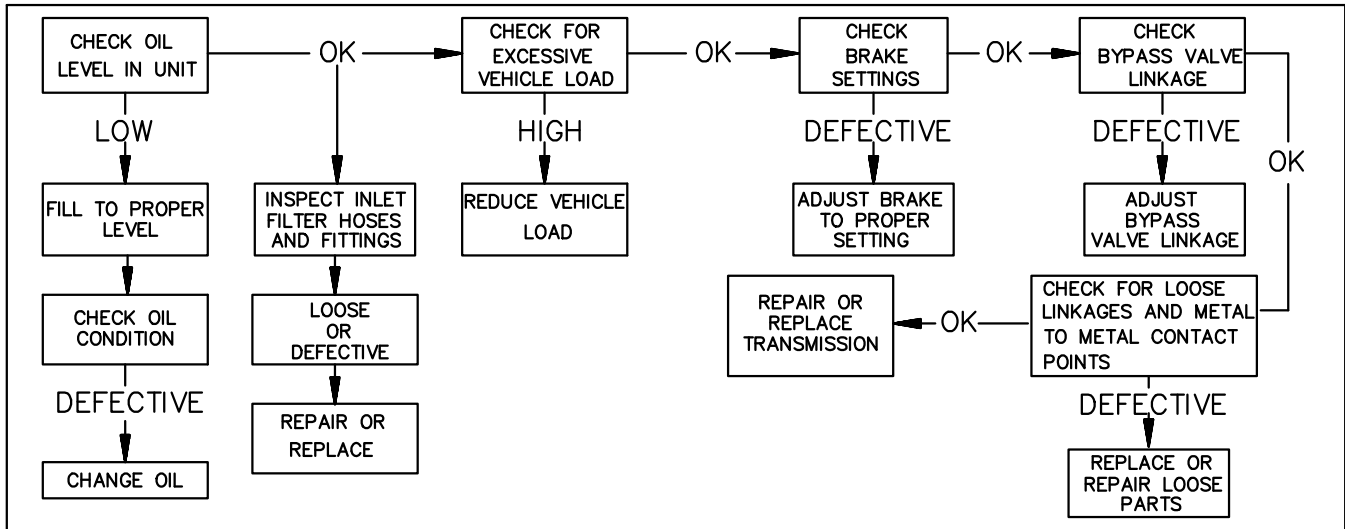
CHECK OIL LEVEL IN UNIT

OK

CHECK FOR EXCESSIVE VEHICLE LOAD

OK

CHECK BRAKE SETTINGS

OK

CHECK BYPASS VALVE LINKAGE

LOW

FILL TO PROPER LEVEL

CHECK OIL CONDITION

DEFECTIVE

CHANGE OIL

INSPECT INLET FILTER HOSES AND FITTINGS

LOOSE OR DEFECTIVE

REPAIR OR REPLACE

HIGH

REDUCE VEHICLE LOAD

DEFECTIVE

ADJUST BRAKE TO PROPER SETTING

DEFECTIVE

ADJUST BYPASS VALVE LINKAGE

OK

CHECK FOR LOOSE LINKAGES AND METAL TO METAL CONTACT POINTS

OK

REPAIR OR REPLACE TRANSMISSION

DEFECTIVE

REPLACE OR REPAIR LOOSE PARTS